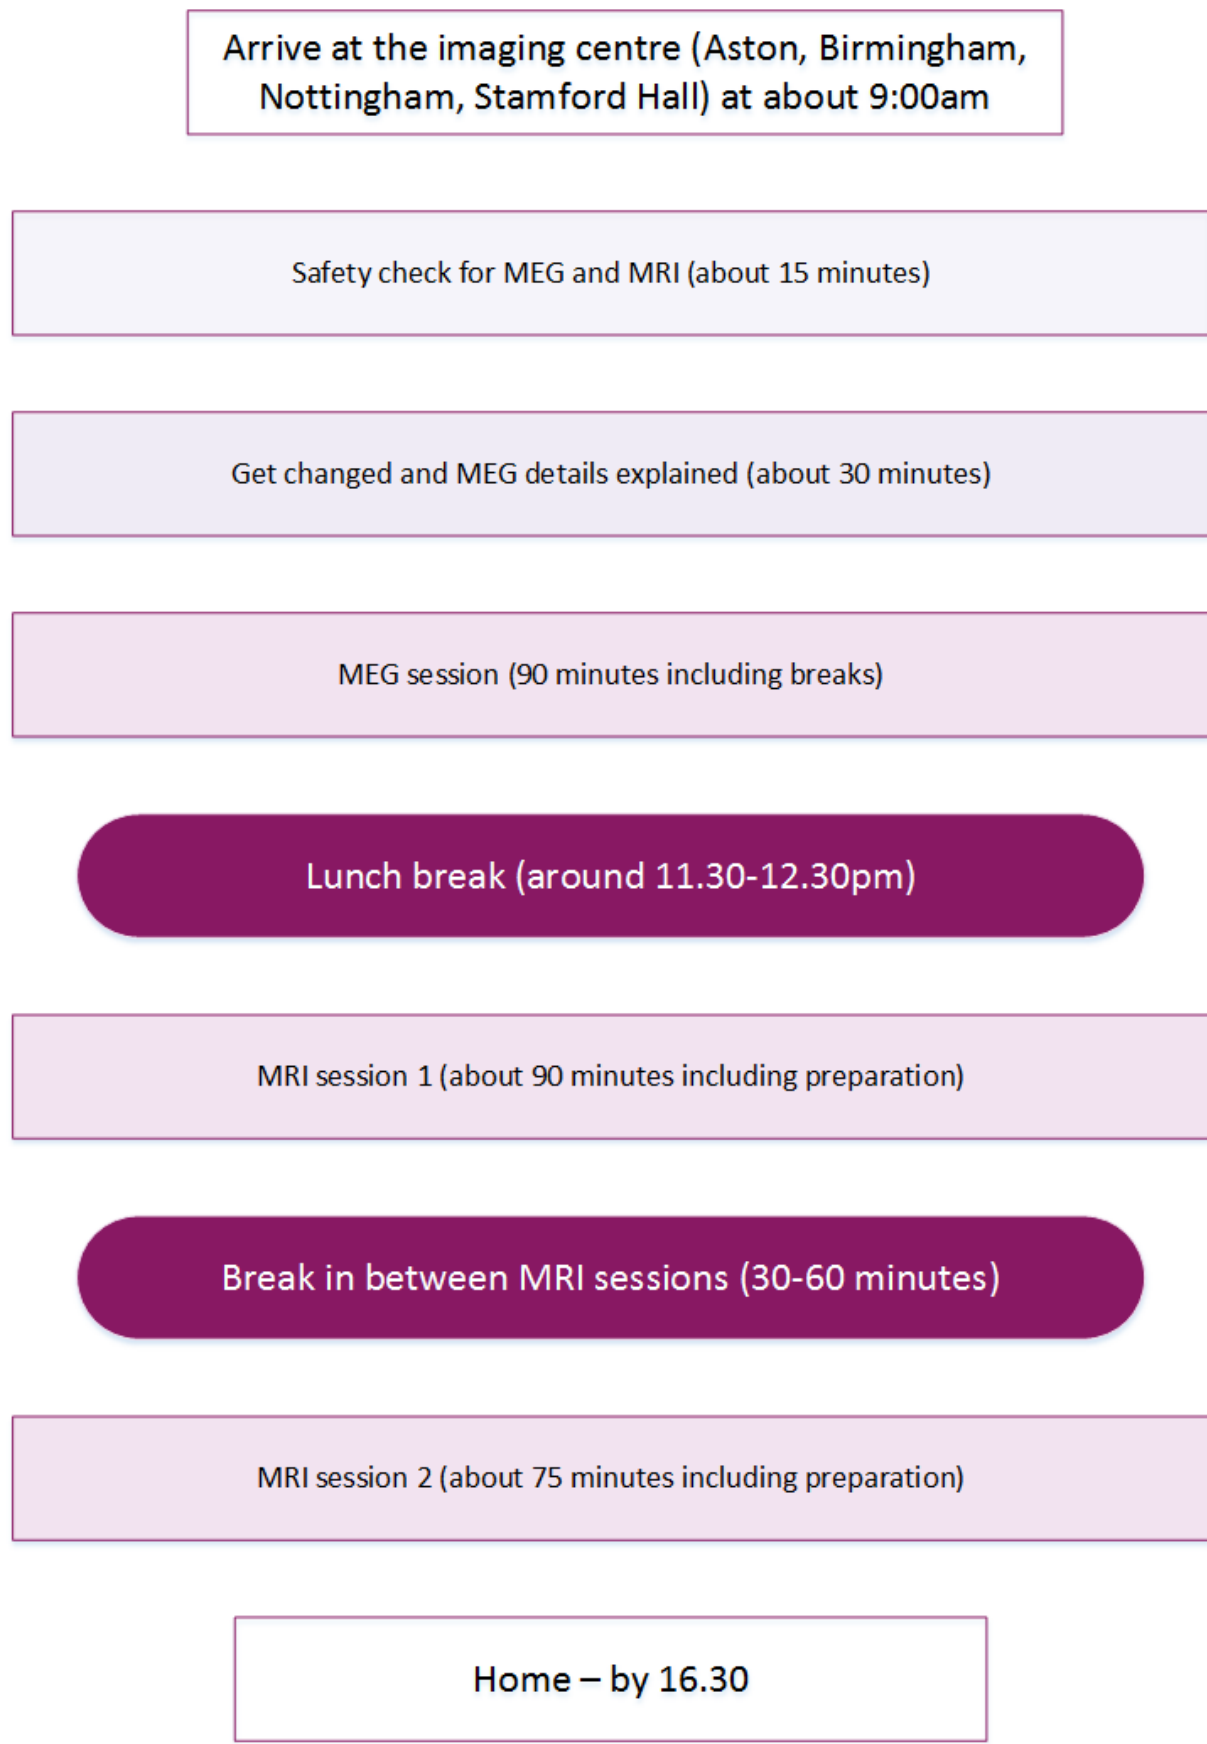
Arrive at the imaging centre (Aston, Birmingham, Nottingham, Stamford Hall) at about 9:00am

Safety check for MEG and MRI (about 15 minutes)

Get changed and MEG details explained (about 30 minutes)

MEG session (90 minutes including breaks)

Lunch break (around 11.30-12.30pm)

MRI session 1 (about 90 minutes including preparation)

Break in between MRI sessions (30-60 minutes)

MRI session 2 (about 75 minutes including preparation)

Home – by 16.30